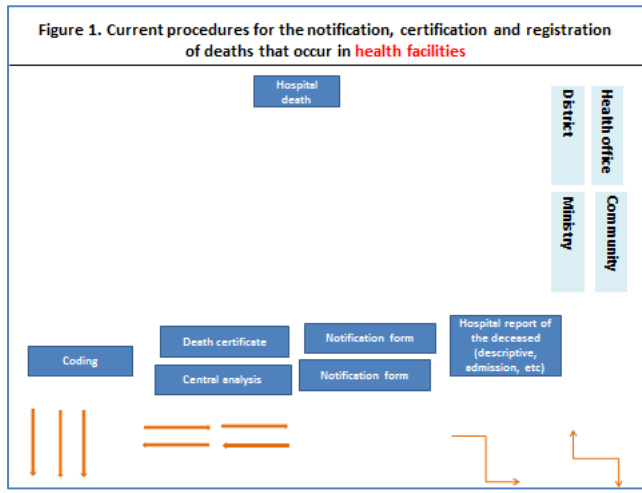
Figure 1. Current procedures for the notification, certification and registration of deaths that occur in health facilities

Hospital death

District

Health office

Ministry

Community

Coding

Death certificate

Central analysis

Notification form

Notification form

Hospital report of the deceased (descriptive, admission, etc)